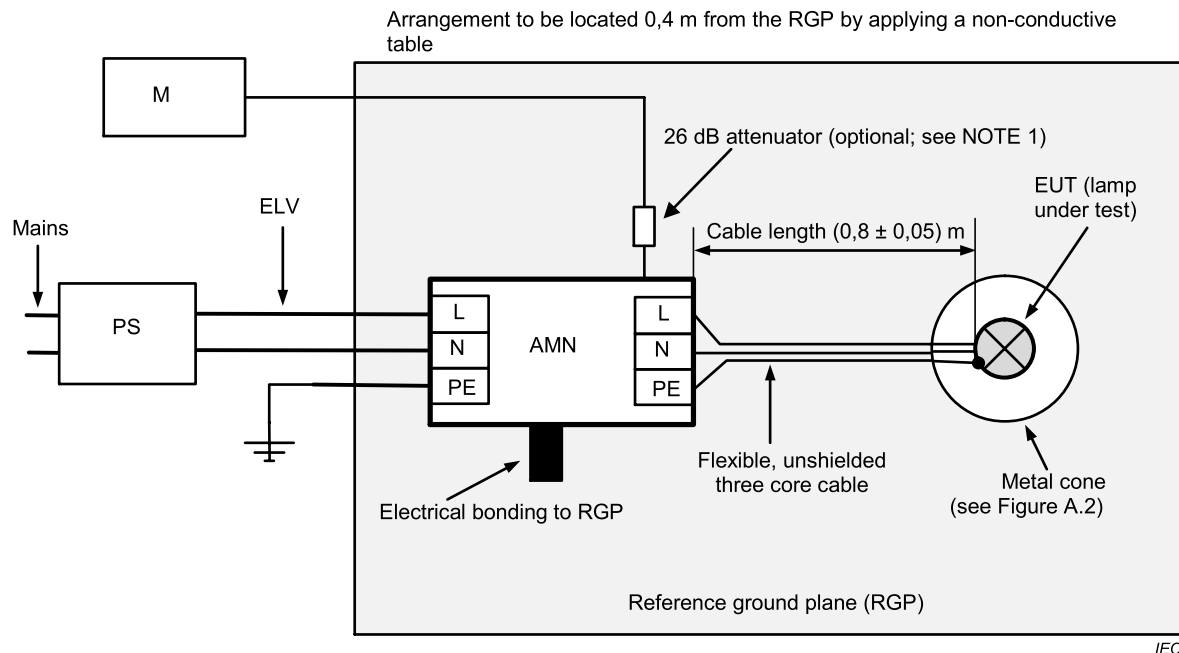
Arrangement to be located 0,4 m from the RGP by applying a non-conductive table

M

26 dB attenuator (optional; see NOTE 1)

EUT (lamp under test)

Mains

ELV

Cable length (0,8 ± 0,05) m

PS

L

N

PE

AMN

L

N

PE

Flexible, unshielded three core cable

Metal cone (see Figure A.2)

Electrical bonding to RGP

Reference ground plane (RGP)

IEC